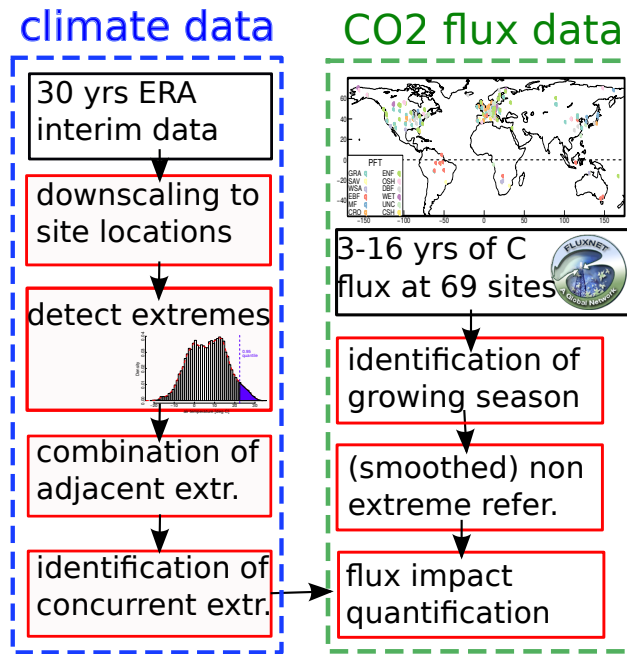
climate data

30 yrs ERA interim data

downscaling to site locations

detect extremes

combination of adjacent extr.

identification of concurrent extr.

CO2 flux data

60
40
20
0
−20
−40

−150 −100 −50 0 50 100 150

PFT
GRA ENF
SAV OSH
WSA DBF
EBF WET
MF UNC
CRO CSH

3-16 yrs of C flux at 69 sites

FLUXNET
A Global Network

identification of growing season

(smoothed) non extreme refer.

flux impact quantification